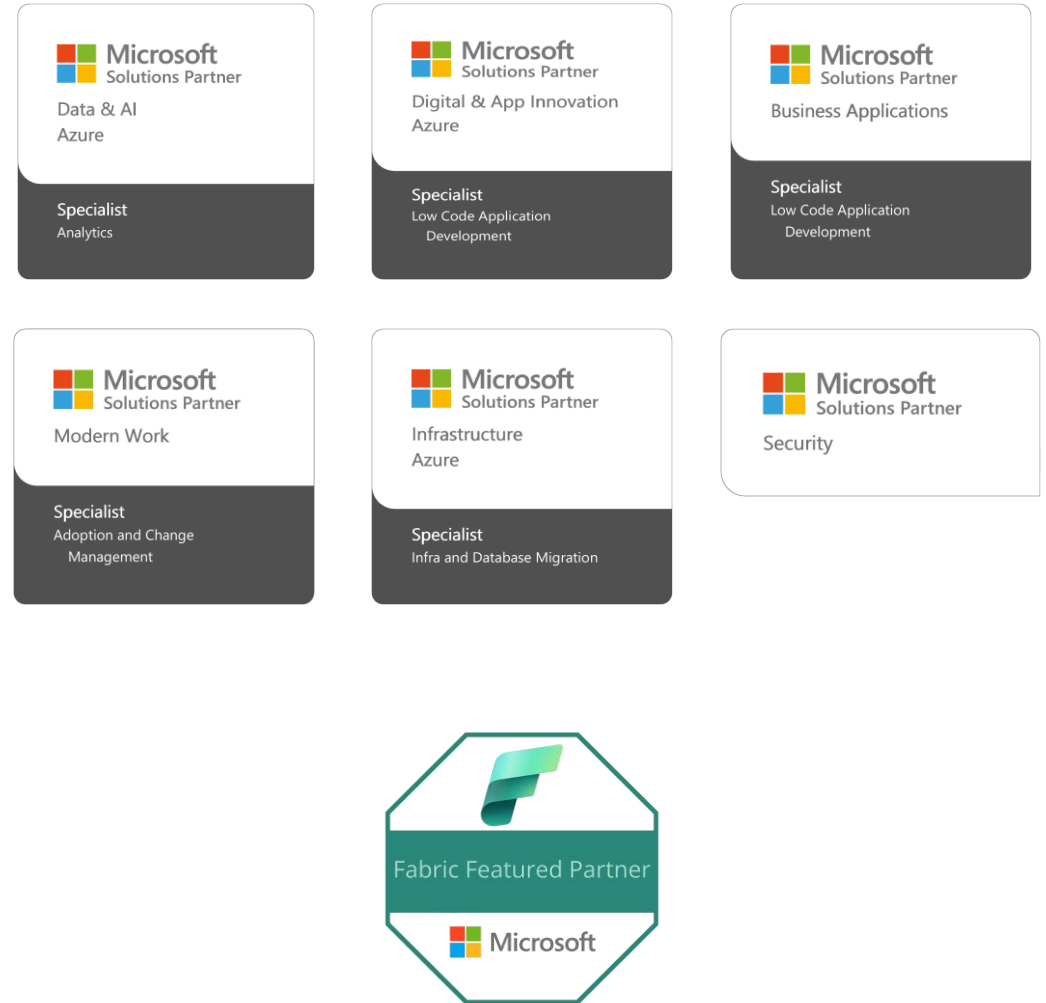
Microsoft
Solutions Partner
Data & AI
Azure

Specialist
Analytics

Microsoft
Solutions Partner
Digital & App Innovation
Azure

Specialist
Low Code Application Development

Microsoft
Solutions Partner
Business Applications

Specialist
Low Code Application Development

Microsoft
Solutions Partner
Modern Work

Specialist
Adoption and Change Management

Microsoft
Solutions Partner
Infrastructure
Azure

Specialist
Infra and Database Migration

Microsoft
Solutions Partner
Security

Fabric Featured Partner
Microsoft